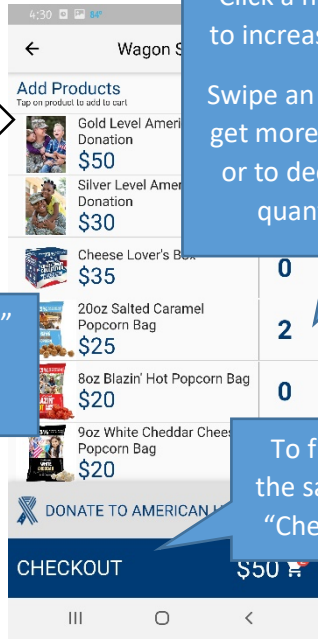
4:30 84°

←

Wagon S

Add Products
Tap on product to add to cart

Gold Level Ameri
Donation
$50

Silver Level Amer
Donation
$30

Cheese Lover's Box
$35

0

20oz Salted Caramel Popcorn Bag
$25

2

8oz Blazin' Hot Popcorn Bag
$20

0

9oz White Cheddar Chees
Popcorn Bag
$20

DONATE TO AMERICAN

CHECKOUT

$50

Click a
to increas

Swipe an
get more
or to de
quan

To f
the sa
"Che

"